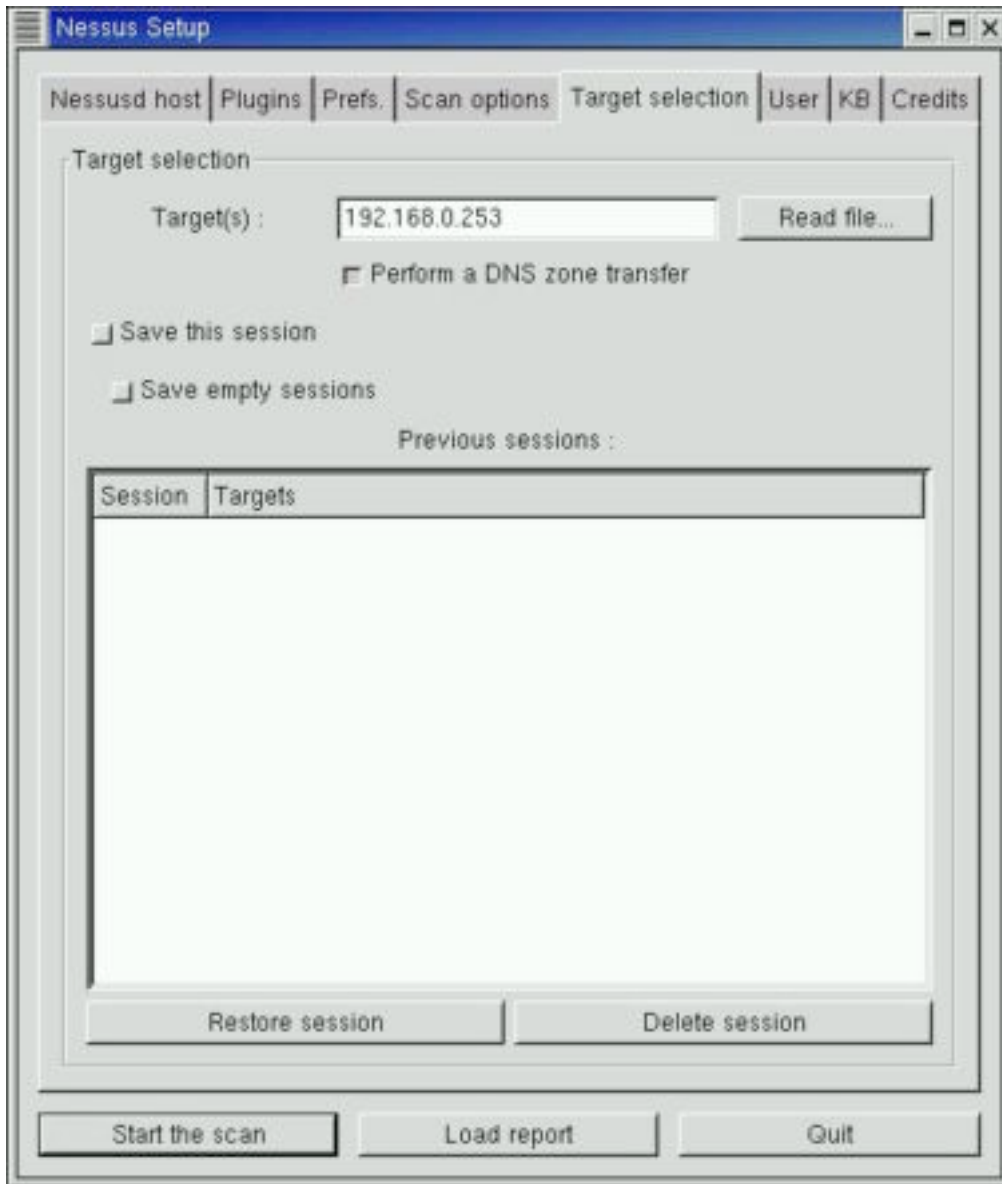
Nessus Setup

Nessusd host | Plugins | Prefs. | Scan options | Target selection | User | KB | Credits

Target selection

Target(s) : 192.168.0.253 Read file...

Perform a DNS zone transfer

Save this session

Save empty sessions

Previous sessions :

| Session | Targets |
|---|---|

Restore session Delete session

Start the scan Load report Quit